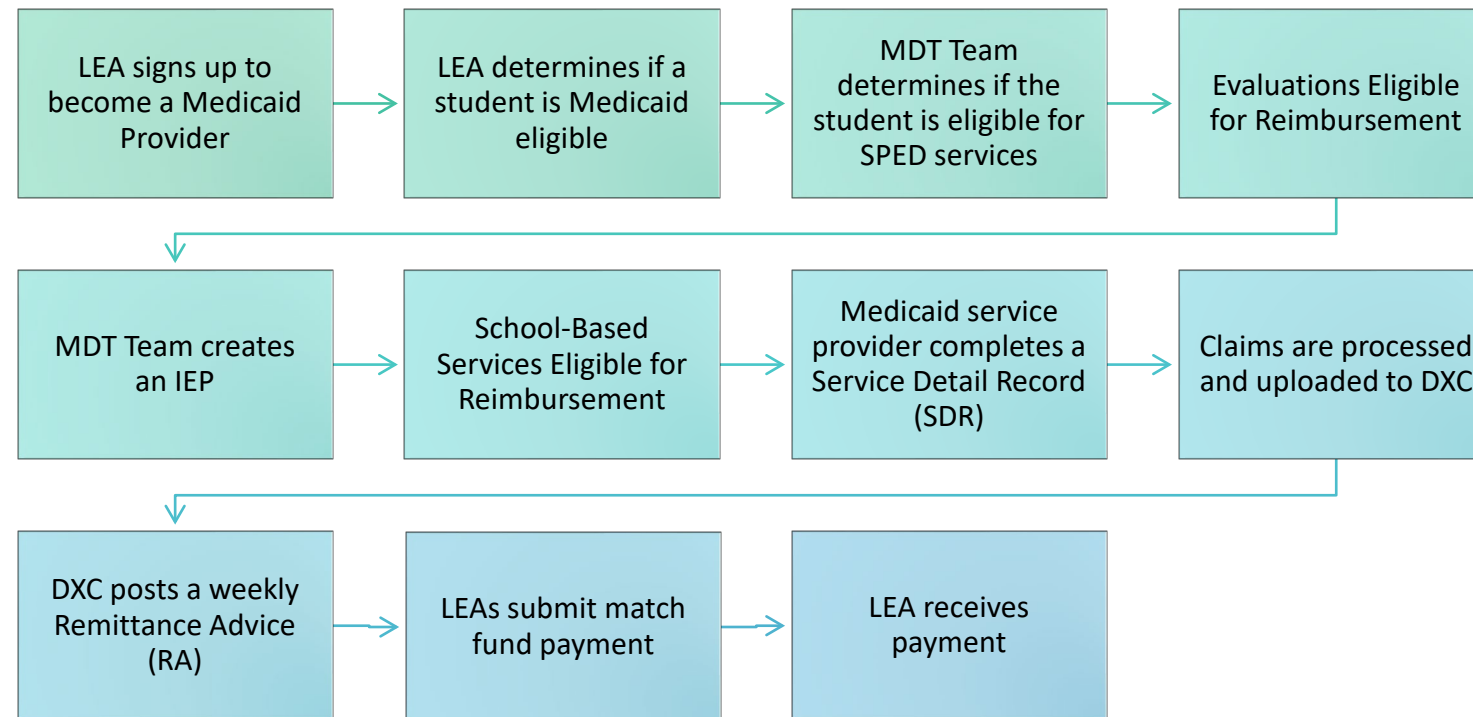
LEA signs up to become a Medicaid Provider

LEA determines if a student is Medicaid eligible

MDT Team determines if the student is eligible for SPED services

Evaluations Eligible for Reimbursement

MDT Team creates an IEP

School-Based Services Eligible for Reimbursement

Medicaid service provider completes a Service Detail Record (SDR)

Claims are processed and uploaded to DXC

DXC posts a weekly Remittance Advice (RA)

LEAs submit match fund payment

LEA receives payment